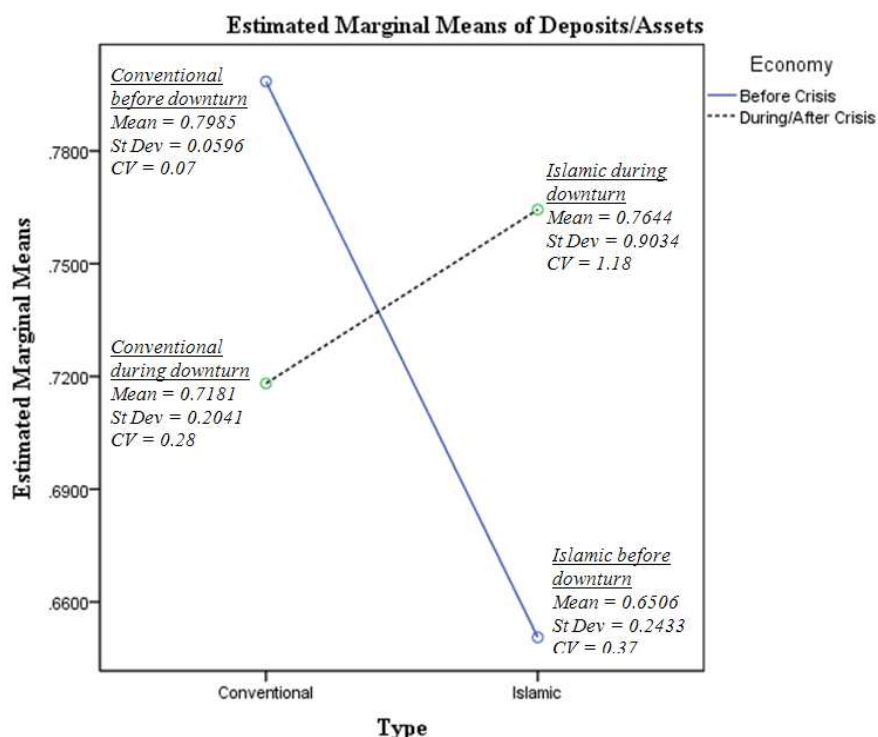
Estimated Marginal Means of Deposits/Assets

Economy
Before Crisis
During/After Crisis

Estimated Marginal Means

.7800
.7500
.7200
.6900
.6600

Conventional before downturn
Mean = 0.7985
St Dev = 0.0596
CV = 0.07

Islamic during downturn
Mean = 0.7644
St Dev = 0.9034
CV = 1.18

Conventional during downturn
Mean = 0.7181
St Dev = 0.2041
CV = 0.28

Islamic before downturn
Mean = 0.6506
St Dev = 0.2433
CV = 0.37

Conventional
Islamic

Type